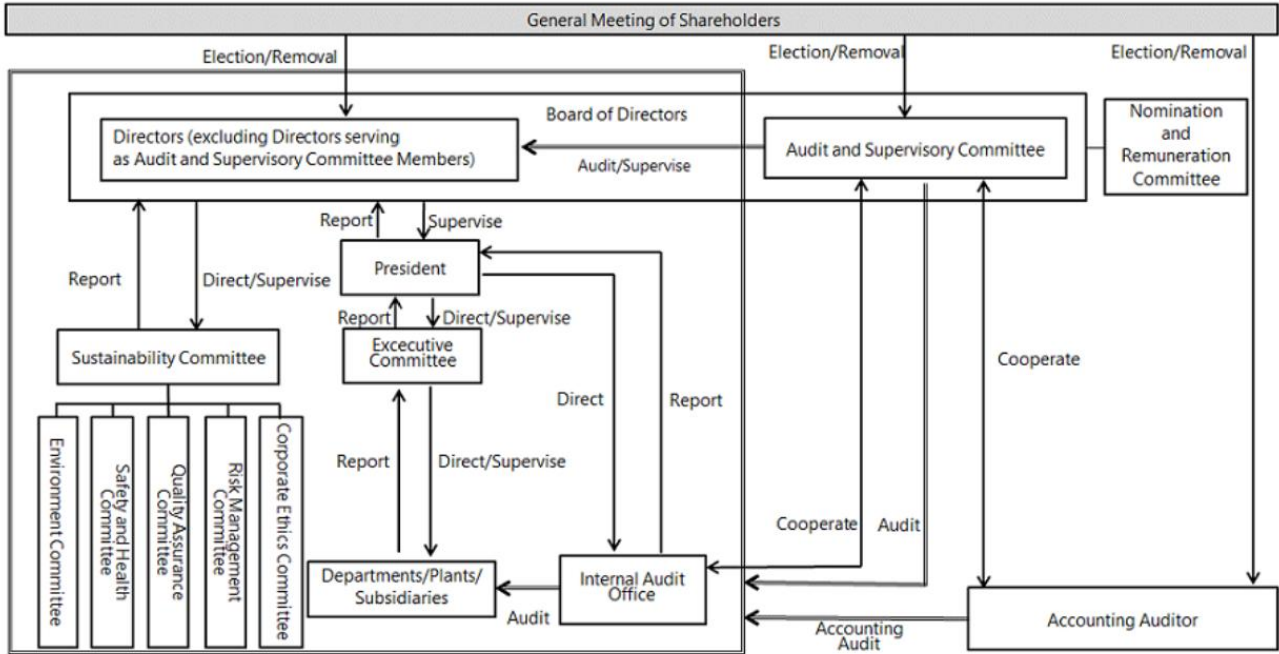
General Meeting of Shareholders

Election/Removal

Election/Removal

Election/Removal

Board of Directors

Directors (excluding Directors serving as Audit and Supervisory Committee Members)

Audit/Supervise

Audit and Supervisory Committee

Nomination and Remuneration Committee

Report

Supervise

President

Report

Direct/Supervise

Report

Direct/Supervise

Excecutive Committee

Sustainability Committee

Environment Committee

Safety and Health Committee

Quality Assurance Committee

Risk Management Committee

Corporate Ethics Committee

Direct

Report

Cooperate

Report

Direct/Supervise

Cooperate

Audit

Departments/Plants/ Subsidiaries

Internal Audit Office

Audit

Accounting Audit

Accounting Auditor